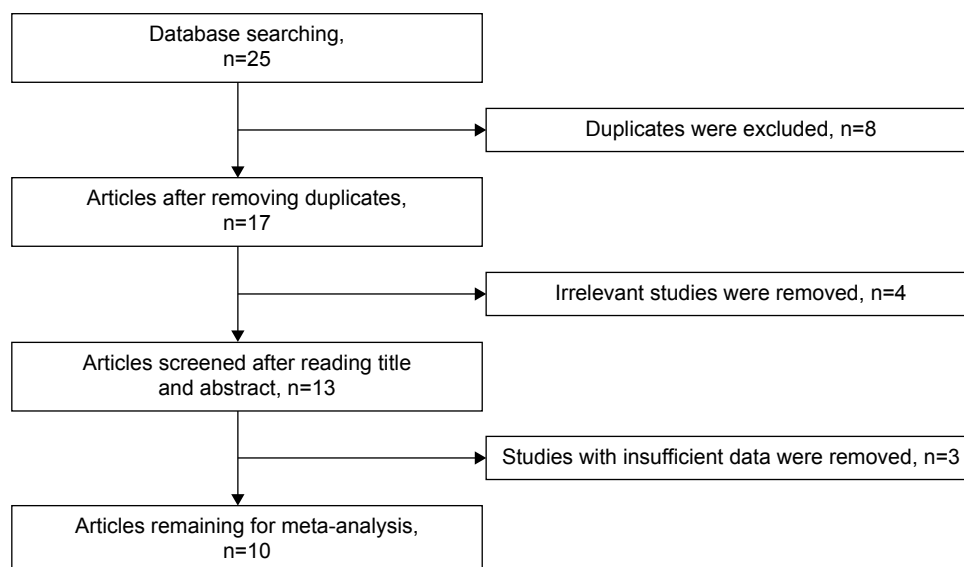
Database searching, n=25

Duplicates were excluded, n=8

Articles after removing duplicates, n=17

Irrelevant studies were removed, n=4

Articles screened after reading title and abstract, n=13

Studies with insufficient data were removed, n=3

Articles remaining for meta-analysis, n=10